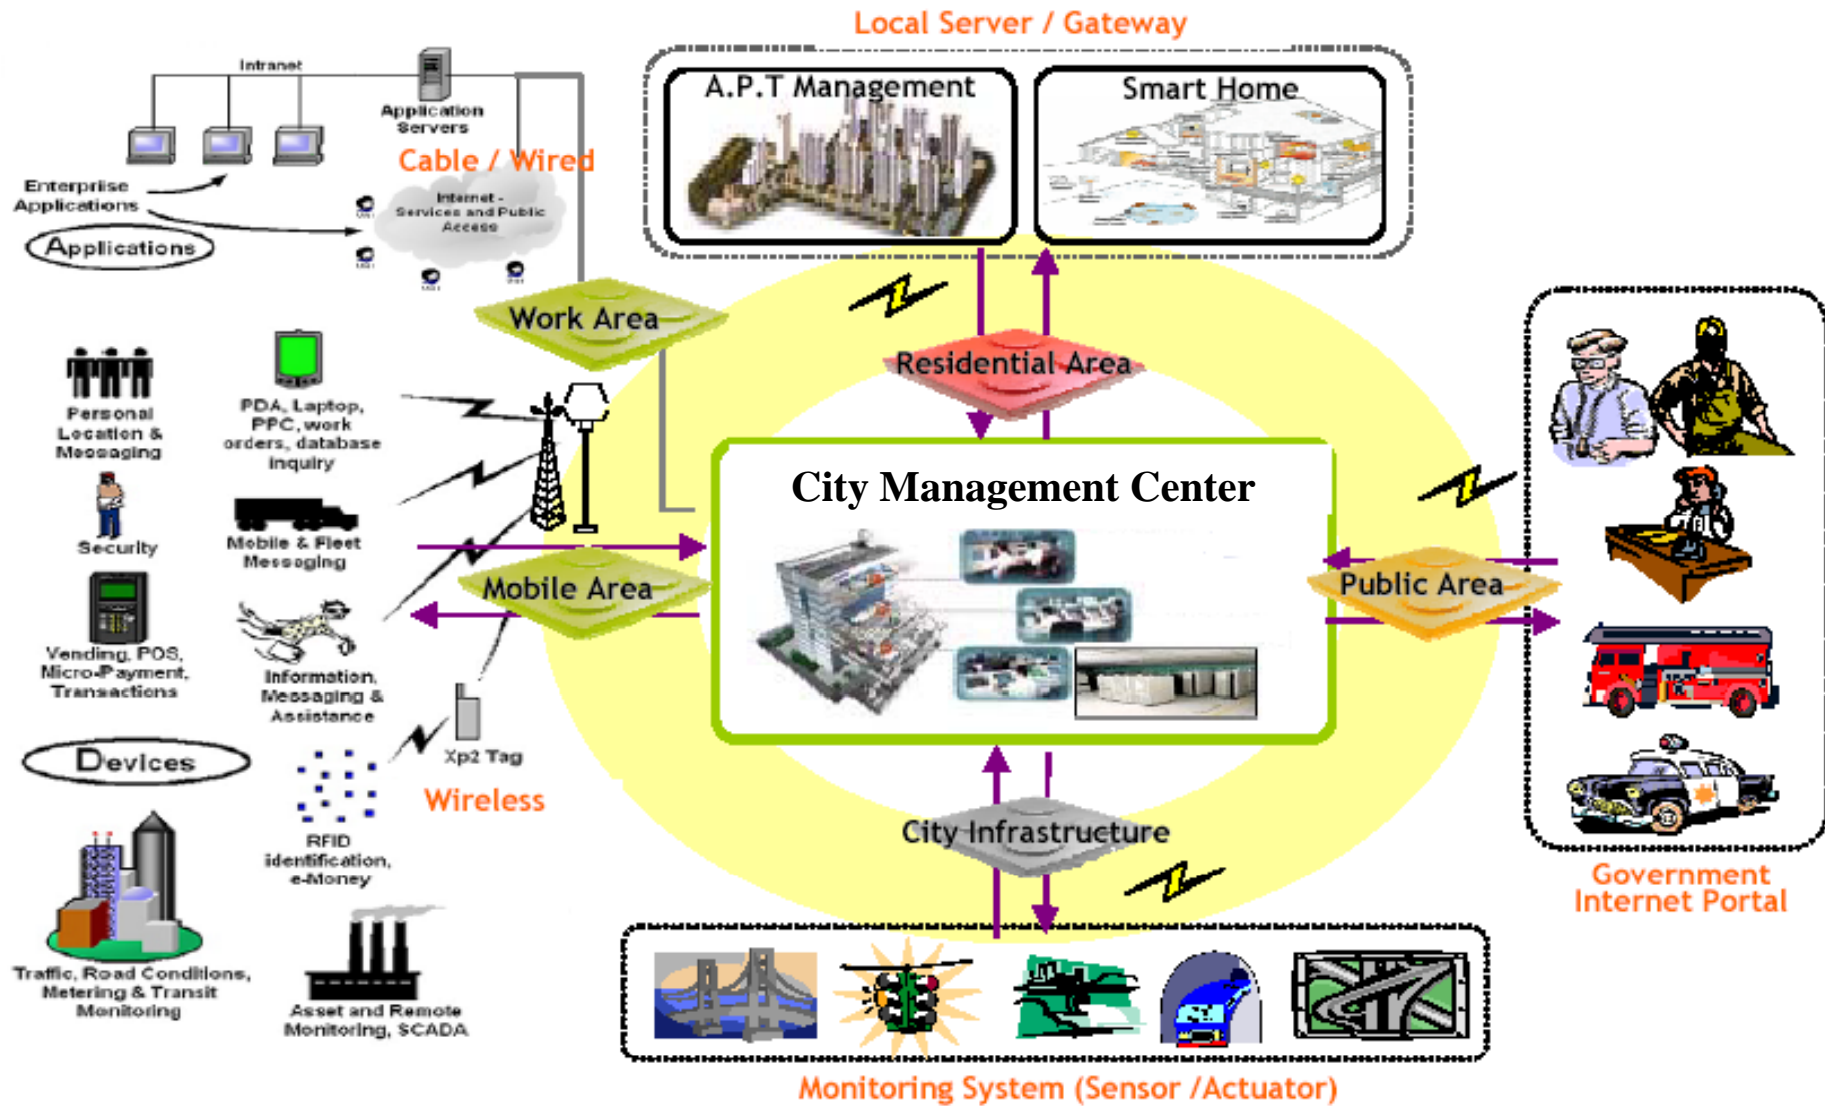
Local Server / Gateway

A.P.T Management

Smart Home

Intranet

Application Servers

Cable / Wired

Enterprise Applications

Internet - Services and Public Access

Applications

Work Area

Residential Area

Personal Location & Messaging

PDA, Laptop, PPC, work orders, database inquiry

Security

Mobile & Fleet Messaging

City Management Center

Mobile Area

Public Area

Vending, POS, Micro-Payment, Transactions

Information, Messaging & Assistance

Devices

Xp2 Tag

Wireless

RFID identification, e-Money

City Infrastructure

Government Internet Portal

Traffic, Road Conditions, Metering & Transit Monitoring

Asset and Remote Monitoring, SCADA

Monitoring System (Sensor /Actuator)